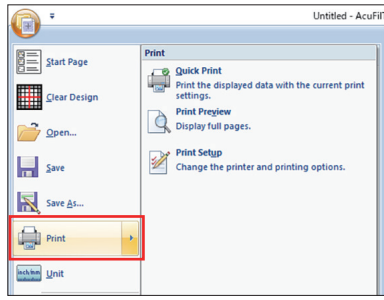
Untitled - AcuFil

Start Page

Clear Design

Open...

Save

Save As...

Print

Unit

Print

Quick Print
Print the displayed data with the current print settings.

Print Preview
Display full pages.

Print Setup
Change the printer and printing options.

inch/mm